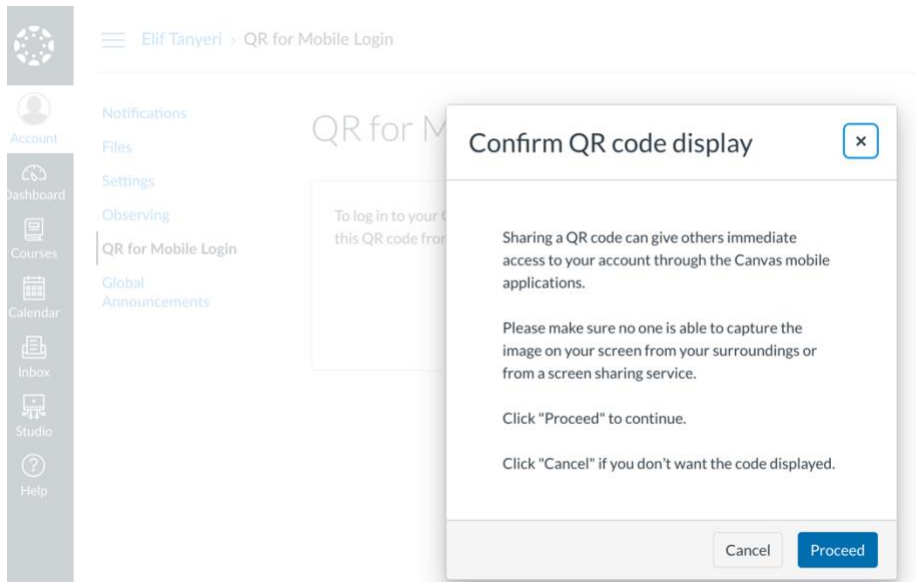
Account

Dashboard

Courses

Calendar

Inbox

Studio

Help

Elif Tanyeri > QR for Mobile Login

Notifications
Files
Settings
Observing
QR for Mobile Login
Global Announcements

QR for M

To log in to your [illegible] this QR code fro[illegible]

Confirm QR code display

×

Sharing a QR code can give others immediate access to your account through the Canvas mobile applications.

Please make sure no one is able to capture the image on your screen from your surroundings or from a screen sharing service.

Click "Proceed" to continue.

Click "Cancel" if you don't want the code displayed.

Cancel

Proceed